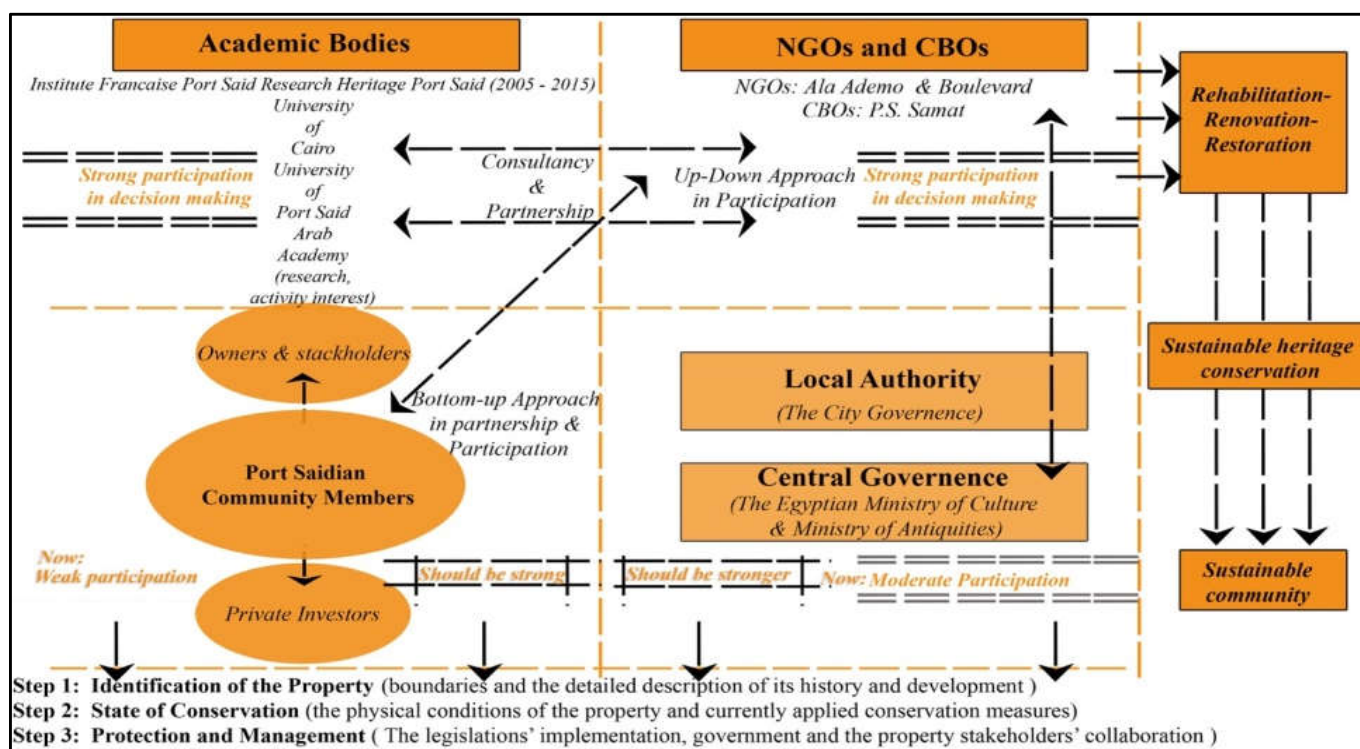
Academic Bodies

Institute Francaise Port Said Research Heritage Port Said (2005 - 2015)

University of Cairo University of Port Said Arab Academy (research, activity interest)

Strong participation in decision making

Consultancy & Partnership

NGOs and CBOs

NGOs: Ala Ademo & Boulevard
CBOs: P.S. Samat

Up-Down Approach in Participation

Strong participation in decision making

Rehabilitation-Renovation-Restoration

Owners & stackholders

Bottom-up Approach in partnership & Participation

Port Saidian Community Members

Local Authority
(The City Governence)

Central Governence
(The Egyptian Ministry of Culture & Ministry of Antiquities)

Sustainable heritage conservation

Now: Weak participation

Private Investors

Should be strong

Should be stronger

Now: Moderate Participation

Sustainable community

Step 1: Identification of the Property (boundaries and the detailed description of its history and development )
Step 2: State of Conservation (the physical conditions of the property and currently applied conservation measures)
Step 3: Protection and Management ( The legislations' implementation, government and the property stakeholders' collaboration )